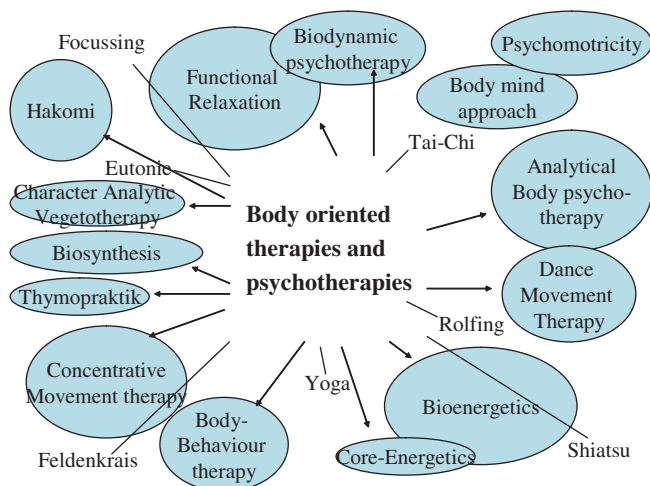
Focussing

Functional Relaxation

Biodynamic psychotherapy

Psychomotricity

Body mind approach

Hakomi

Tai-Chi

Eutonie

Character Analytic Vegetotherapy

Analytical Body psychotherapy

Body oriented therapies and psychotherapies

Biosynthesis

Thymopraktik

Dance Movement Therapy

Rolfing

Concentrative Movement therapy

Yoga

Bioenergetics

Body-Behaviour therapy

Feldenkrais

Core-Energetics

Shiatsu